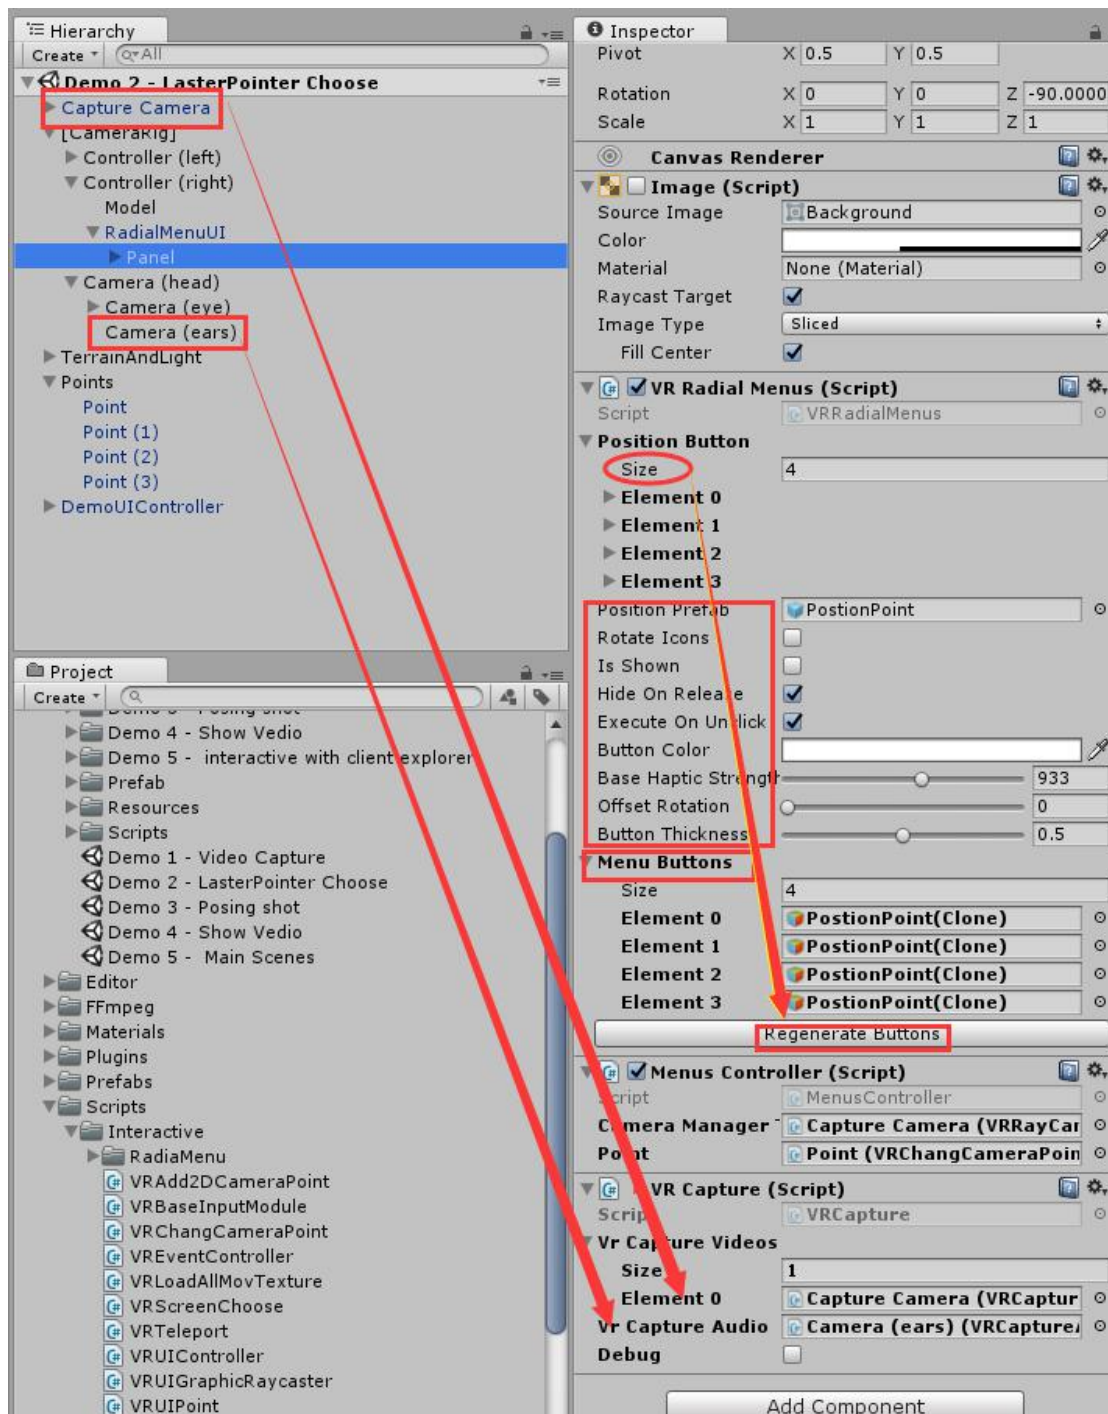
Hierarchy
Create ▾ Q▾All
Demo 2 - LasterPointer Choose
Capture Camera
[CameraRig]
Controller (left)
Controller (right)
Model
RadialMenuUI
Panel
Camera (head)
Camera (eye)
Camera (ears)
TerrainAndLight
Points
Point
Point (1)
Point (2)
Point (3)
DemoUIController

Project
Create ▾
Demo 3 - Posing shot
Demo 4 - Show Vedio
Demo 5 - interactive with client explorer
Prefab
Resources
Scripts
Demo 1 - Video Capture
Demo 2 - LasterPointer Choose
Demo 3 - Posing shot
Demo 4 - Show Vedio
Demo 5 - Main Scenes
Editor
FFmpeg
Materials
Plugins
Prefabs
Scripts
Interactive
RadiaMenu
VRAdd2DCameraPoint
VRBaseInputModule
VRChangCameraPoint
VREventController
VRLoadAllMovTexture
VRScreenChoose
VRTeleport
VRUIController
VRUIGraphicRaycaster
VRUIPoint

Inspector
Pivot X 0.5 Y 0.5
Rotation X 0 Y 0 Z -90.0000
Scale X 1 Y 1 Z 1
Canvas Renderer
Image (Script)
Source Image Background
Color
Material None (Material)
Raycast Target
Image Type Sliced
Fill Center
VR Radial Menus (Script)
Script VRRadialMenus
Position Button
Size 4
Element 0
Element 1
Element 2
Element 3
Position Prefab PostionPoint
Rotate Icons
Is Shown
Hide On Release
Execute On Unclick
Button Color
Base Haptic Strength 933
Offset Rotation 0
Button Thickness 0.5
Menu Buttons
Size 4
Element 0 PostionPoint(Clone)
Element 1 PostionPoint(Clone)
Element 2 PostionPoint(Clone)
Element 3 PostionPoint(Clone)
Regenerate Buttons
Menus Controller (Script)
Script MenusController
Camera Manager Capture Camera (VRRayCar
Point Point (VRChangCameraPoin
VR Capture (Script)
Script VRCapture
Vr Capture Videos
Size 1
Element 0 Capture Camera (VRCaptur
Vr Capture Audio Camera (ears) (VRCapture
Debug
Add Component